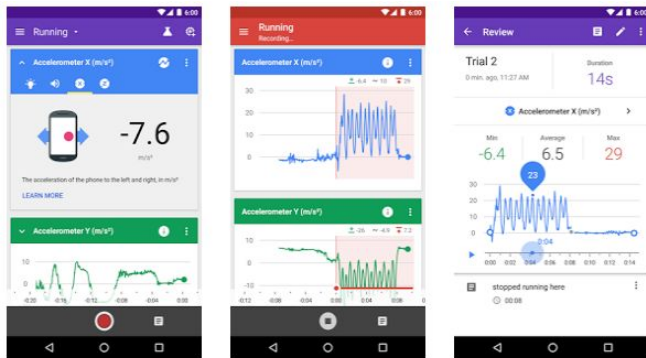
6:00
Running
Accelerometer X (m/s²)
-7.6
m/s²
The acceleration of the phone to the left and right, in m/s²
LEARN MORE
Accelerometer Y (m/s²)
10
0
-0:20 -0:16 -0:12 -0:08 -0:04 0:00

6:00
Running
Recording...
Accelerometer X (m/s²)
-6.4 10 29
30
20
10
0
Accelerometer Y (m/s²)
-26 -4.9 7.2
20
10
0
-10
-0:12 -0:08 -0:04 0:00 0:04 0:08

6:00
Review
Trial 2
0 min. ago, 11:27 AM
Duration
14s
Accelerometer X (m/s²)
Min
-6.4
Average
6.5
Max
29
23
30
20
10
0
0:04
0:00 0:02 0:04 0:06 0:08 0:10 0:12 0:14
stopped running here
00:08